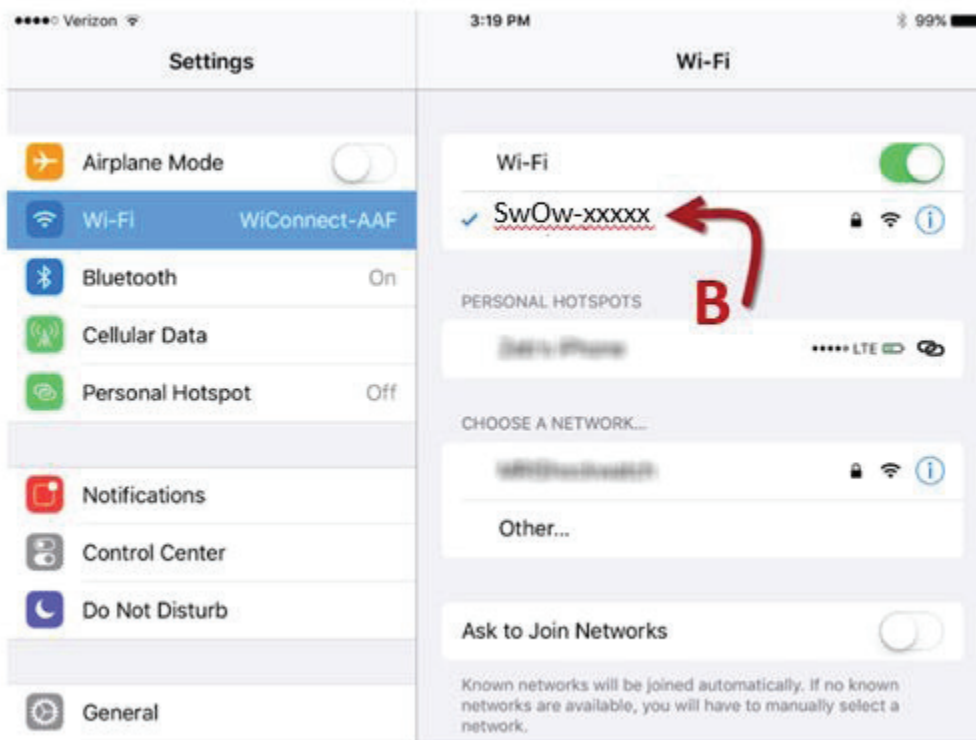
●●●●○ Verizon
3:19 PM
99%
Settings
Wi-Fi
Airplane Mode
Wi-Fi WiConnect-AAF
Bluetooth On
Cellular Data
Personal Hotspot Off
Notifications
Control Center
Do Not Disturb
General
Wi-Fi
SwOw-xxxxx
B
PERSONAL HOTSPOTS
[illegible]
••••• LTE
CHOOSE A NETWORK...
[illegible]
Other...
Ask to Join Networks
Known networks will be joined automatically. If no known networks are available, you will have to manually select a network.